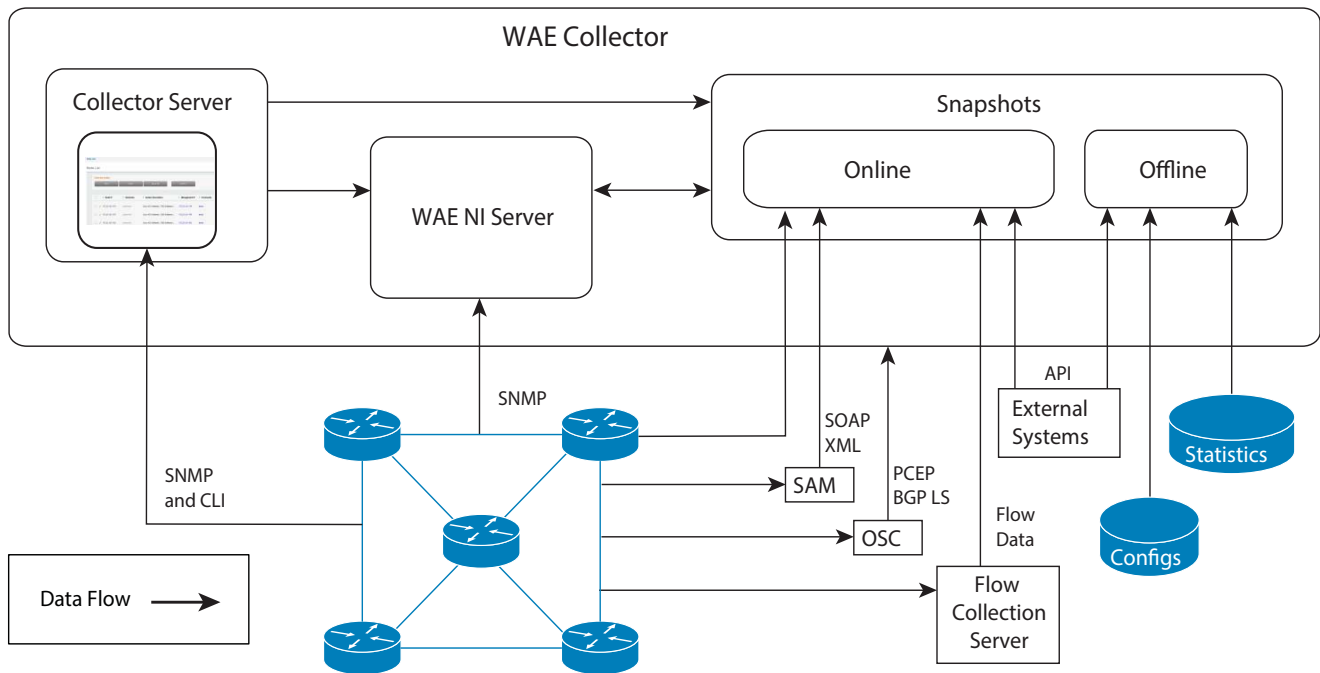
WAE Collector

Collector Server

WAE NI Server

Snapshots

Online

Offline

SNMP

SNMP and CLI

SOAP XML

SAM

PCEP BGP LS

OSC

Flow Data

Flow Collection Server

API

External Systems

Statistics

Configs

Data Flow